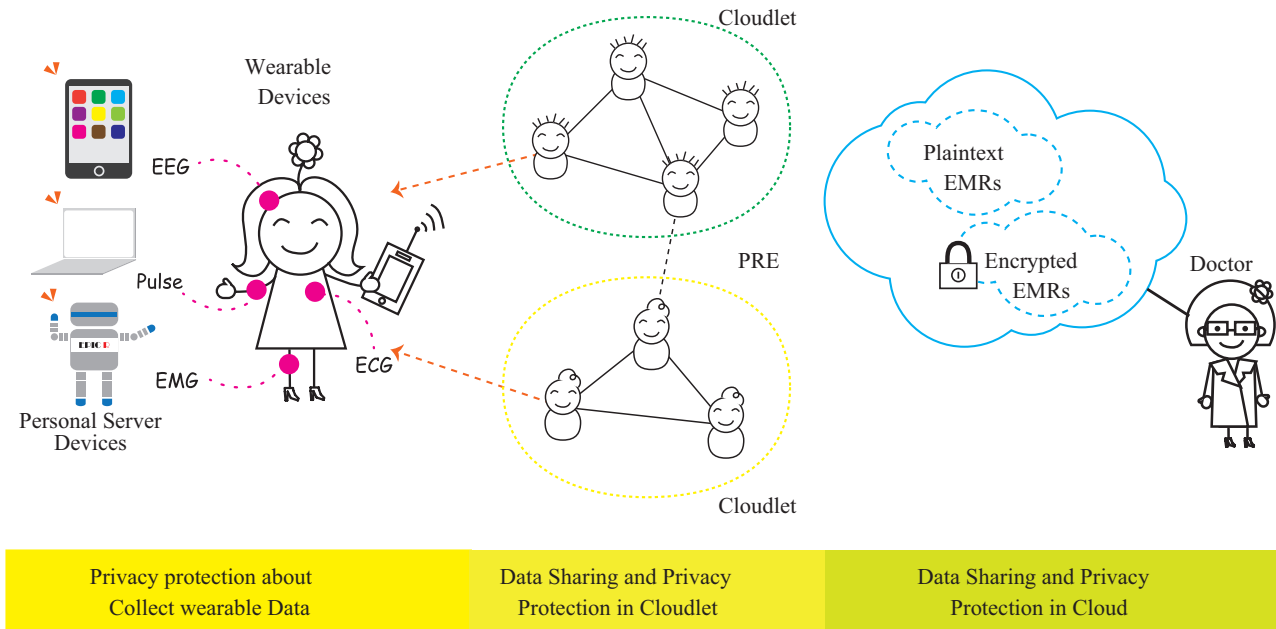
Wearable Devices

EEG

Pulse

EMG

ECG

EPIC D

Personal Server Devices

Cloudlet

PRE

Cloudlet

Plaintext EMRs

Encrypted EMRs

Doctor

Privacy protection about Collect wearable Data

Data Sharing and Privacy Protection in Cloudlet

Data Sharing and Privacy Protection in Cloud